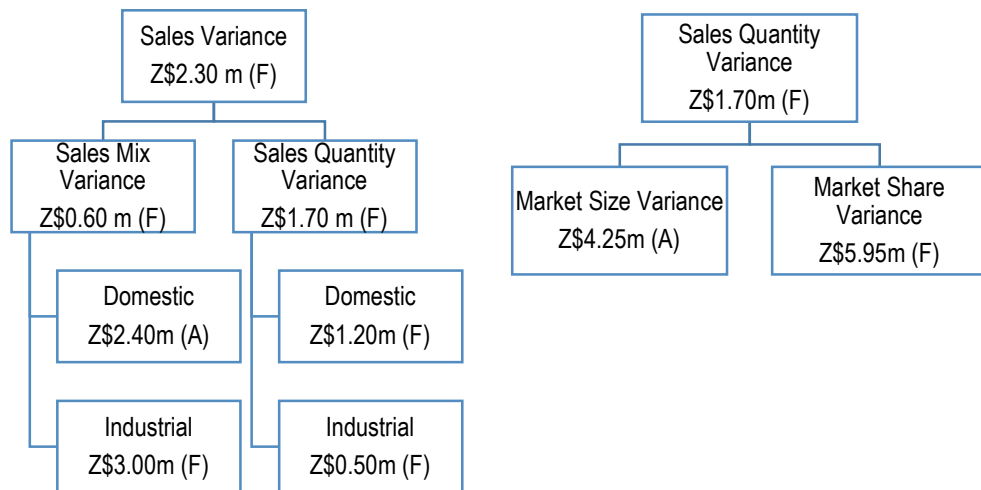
Sales Variance
Z$2.30 m (F)

Sales Mix Variance
Z$0.60 m (F)

Domestic
Z$2.40m (A)

Industrial
Z$3.00m (F)

Sales Quantity Variance
Z$1.70 m (F)

Domestic
Z$1.20m (F)

Industrial
Z$0.50m (F)

Sales Quantity Variance
Z$1.70m (F)

Market Size Variance
Z$4.25m (A)

Market Share Variance
Z$5.95m (F)